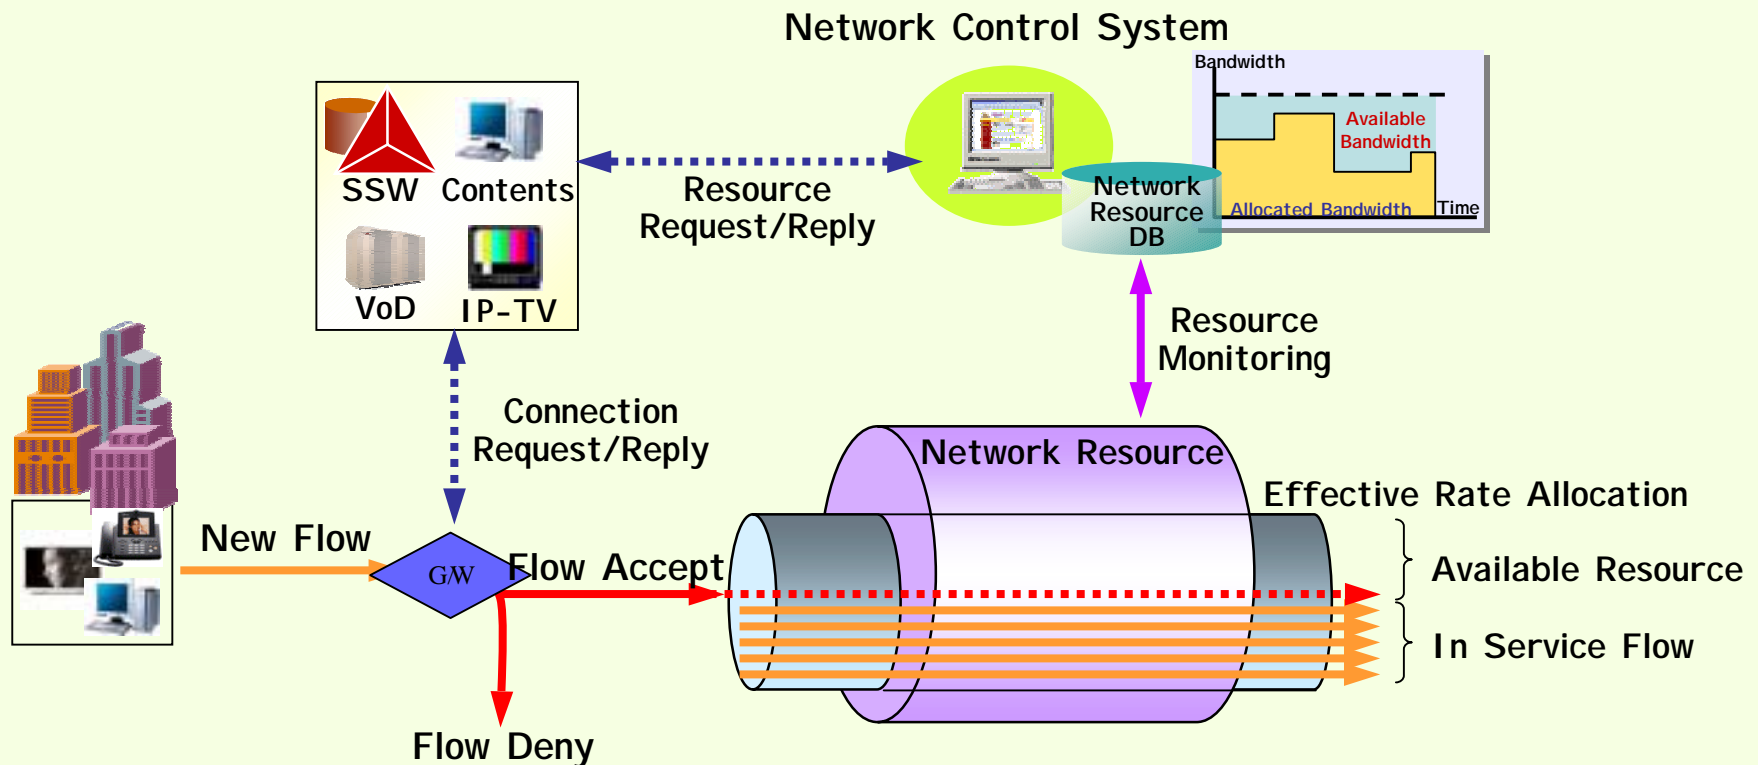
Network Control System

Bandwidth

Available Bandwidth

Allocated Bandwidth

Time

SSW

Contents

VoD

IP-TV

Resource Request/Reply

Network Resource DB

Resource Monitoring

Connection Request/Reply

Network Resource

Effective Rate Allocation

New Flow

GW

Flow Accept

Available Resource

In Service Flow

Flow Deny